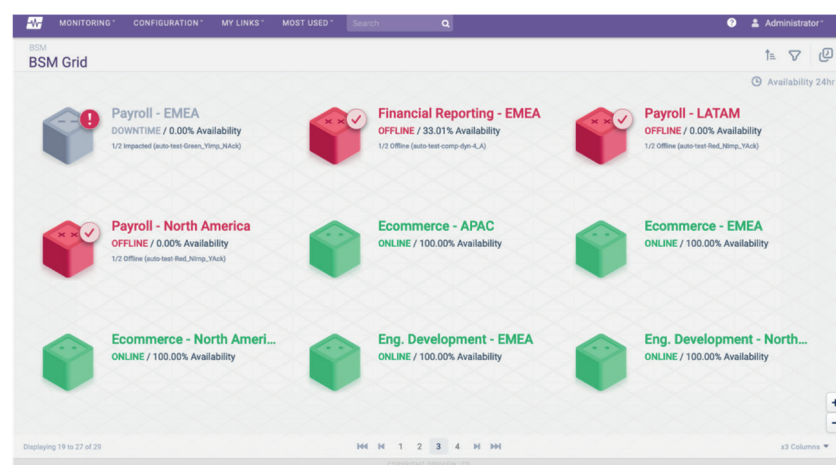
MONITORING CONFIGURATION MY LINKS MOST USED Search

Administrator

BSM
BSM Grid

Availability 24hr

Payroll - EMEA
DOWNTIME / 0.00% Availability
1/2 Impacted (auto-test-Green_Yimp_NAck)

Financial Reporting - EMEA
OFFLINE / 33.01% Availability
1/2 Offline (auto-test-comp-dyn-4_A)

Payroll - LATAM
OFFLINE / 0.00% Availability
1/2 Offline (auto-test-Red_NImp_YAck)

Payroll - North America
OFFLINE / 0.00% Availability
1/2 Offline (auto-test-Red_NImp_YAck)

Ecommerce - APAC
ONLINE / 100.00% Availability

Ecommerce - EMEA
ONLINE / 100.00% Availability

Ecommerce - North Ameri...
ONLINE / 100.00% Availability

Eng. Development - EMEA
ONLINE / 100.00% Availability

Eng. Development - North...
ONLINE / 100.00% Availability

Displaying 19 to 27 of 29

1 2 3 4

x3 Columns